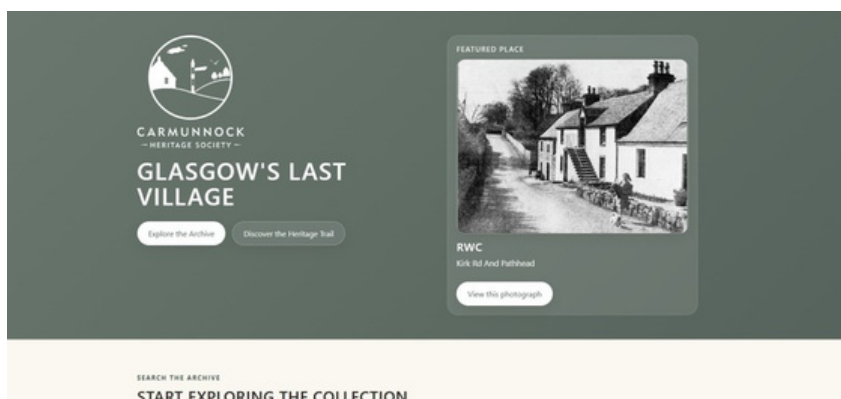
CARMUNNOCK
— HERITAGE SOCIETY —

GLASGOW'S LAST VILLAGE

Explore the Archive

Discover the Heritage Trail

FEATURED PLACE

RWC

Kirk Rd And Pathhead

View this photograph

SEARCH THE ARCHIVE

START EXPLORING THE COLLECTION